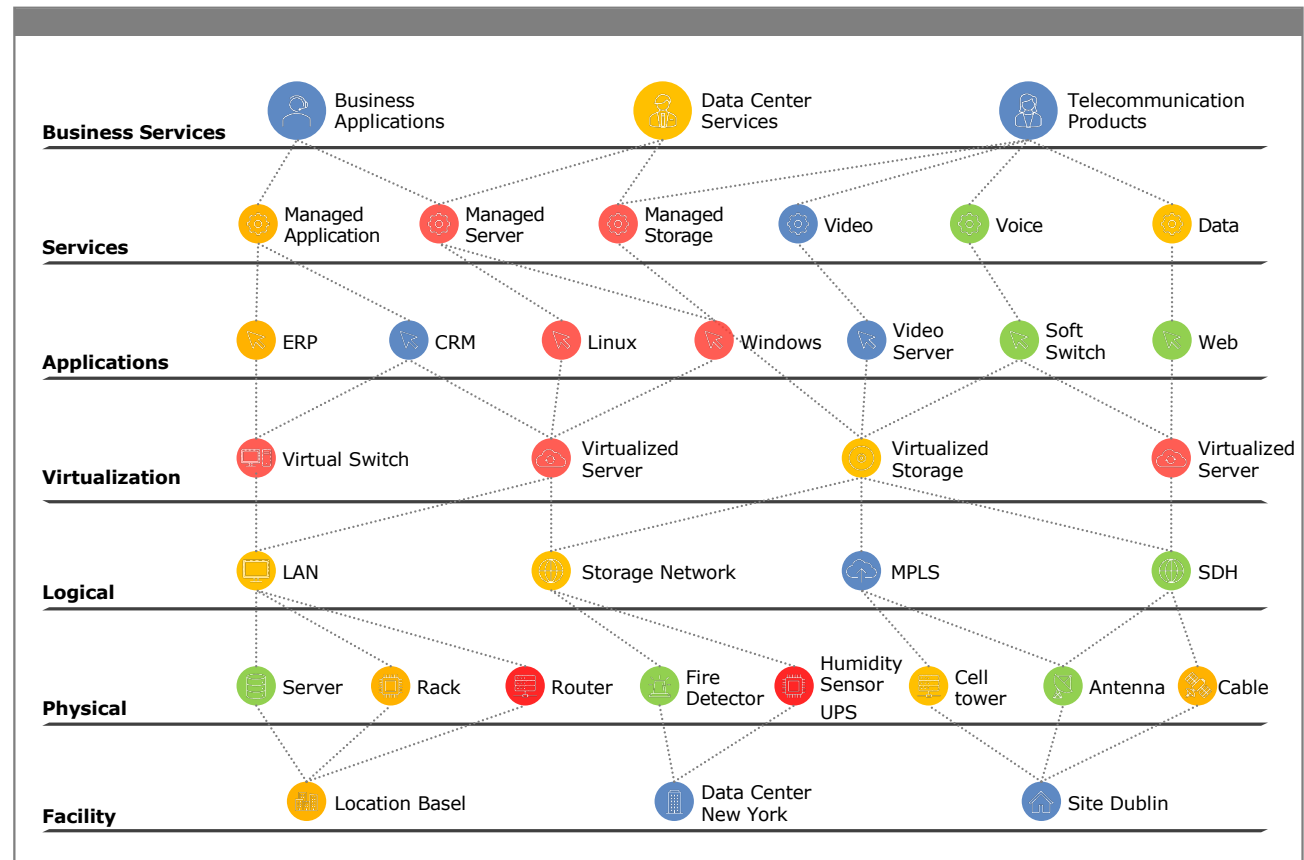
Business Services

Business Applications

Data Center Services

Telecommunication Products

Services

Managed Application

Managed Server

Managed Storage

Video

Voice

Data

Applications

ERP

CRM

Linux

Windows

Video Server

Soft Switch

Web

Virtualization

Virtual Switch

Virtualized Server

Virtualized Storage

Virtualized Server

Logical

LAN

Storage Network

MPLS

SDH

Physical

Server

Rack

Router

Fire Detector

Humidity Sensor

UPS

Cell tower

Antenna

Cable

Facility

Location Basel

Data Center New York

Site Dublin